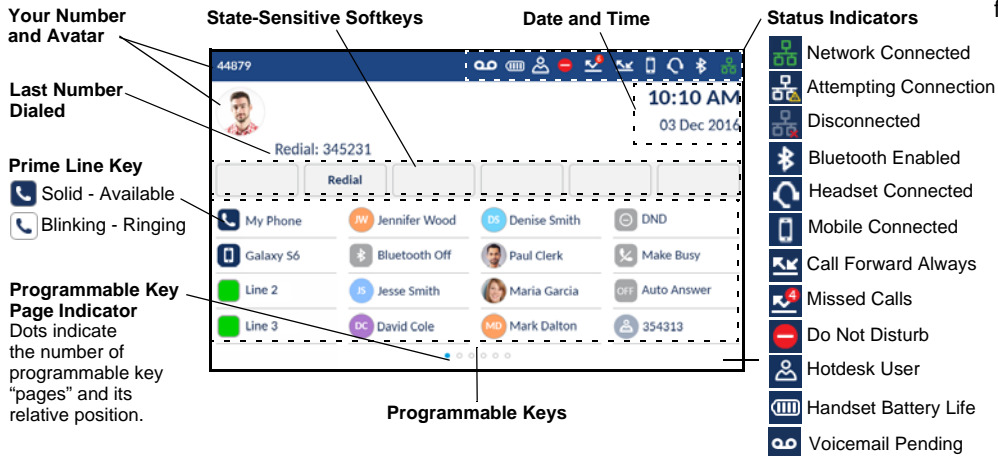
Your Number and Avatar

State-Sensitive Softkeys

Date and Time

Status Indicators

44879

10:10 AM
03 Dec 2016

Last Number Dialed

Redial: 345231

Redial

Prime Line Key
Solid - Available
Blinking - Ringing

| My Phone | JW Jennifer Wood | DS Denise Smith | DND |
|---|---|---|---|
| Galaxy S6 | Bluetooth Off | Paul Clerk | Make Busy |
| Line 2 | JS Jesse Smith | Maria Garcia | OFF Auto Answer |
| Line 3 | DC David Cole | MD Mark Dalton | 354313 |

Programmable Key Page Indicator
Dots indicate the number of programmable key “pages” and its relative position.

Programmable Keys

Network Connected
Attempting Connection
Disconnected
Bluetooth Enabled
Headset Connected
Mobile Connected
Call Forward Always
4 Missed Calls
Do Not Disturb
Hotdesk User
Handset Battery Life
Voicemail Pending